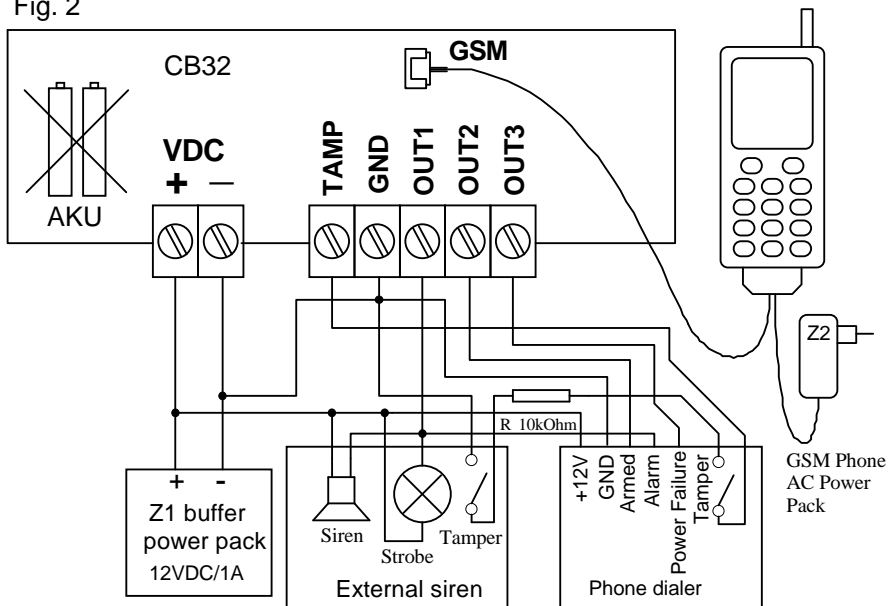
Fig. 2

CB32

GSM

AKU

VDC
+ —

TAMP
GND
OUT1
OUT2
OUT3

Z2

R 10kOhm

+ -
Z1 buffer power pack
12VDC/1A

Siren
Strobe
Tamper
External siren

+12V
GND
Armed
Alarm
Power Failure
Tamper
Phone dialer

GSM Phone AC Power Pack